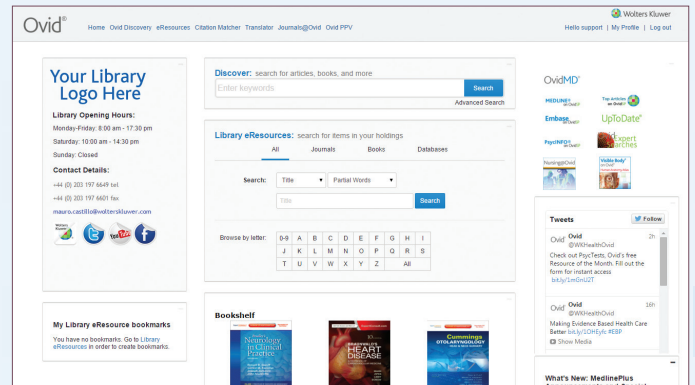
Ovid®

Home Ovid Discovery eResources Citation Matcher Translator Journals@Ovid Ovid PPV

Wolters Kluwer

Hello support | My Profile | Log out

Your Library Logo Here

Library Opening Hours:

Monday-Friday: 8:00 am - 17:30 pm

Saturday: 10:00 am - 14:30 pm

Sunday: Closed

Contact Details:

+44 (0) 203 197 6649 tel.

+44 (0) 203 197 6601 fax

mauro.castillo@wolterskluwer.com

My Library eResource bookmarks

You have no bookmarks. Go to Library eResources in order to create bookmarks.

Discover: search for articles, books, and more

Enter keywords

Search

Advanced Search

Library eResources: search for items in your holdings

All Journals Books Databases

Search: Title Partial Words

Title

Search

Browse by letter:

| (0-9) | A | B | C | D | E | F | G | H | I |
|---|---|---|---|---|---|---|---|---|---|
| J | K | L | M | N | O | P | Q | R | S |
| T | U | V | W | X | Y | Z | | All | |

Bookshelf

Neurology in Clinical Practice

HEART DISEASE

Cummings OTOLARYNGOLOGY

OvidMD

MEDLINE on Ovid

Top Articles on Ovid

Embase on Ovid

UpToDate

PsycINFO on Ovid

Expert Searches

Nursing@Ovid

Visible Body on Ovid

Tweets

Follow

Ovid @WKHealthOvid 2h

Check out PsycTests, Ovid's free Resource of the Month. Fill out the form for instant access bit.ly/1mGnU2T

Ovid @WKHealthOvid 16h

Making Evidence Based Health Care Better bit.ly/1OHEyfc #EBP

Show Media

What's New: MedlinePlus